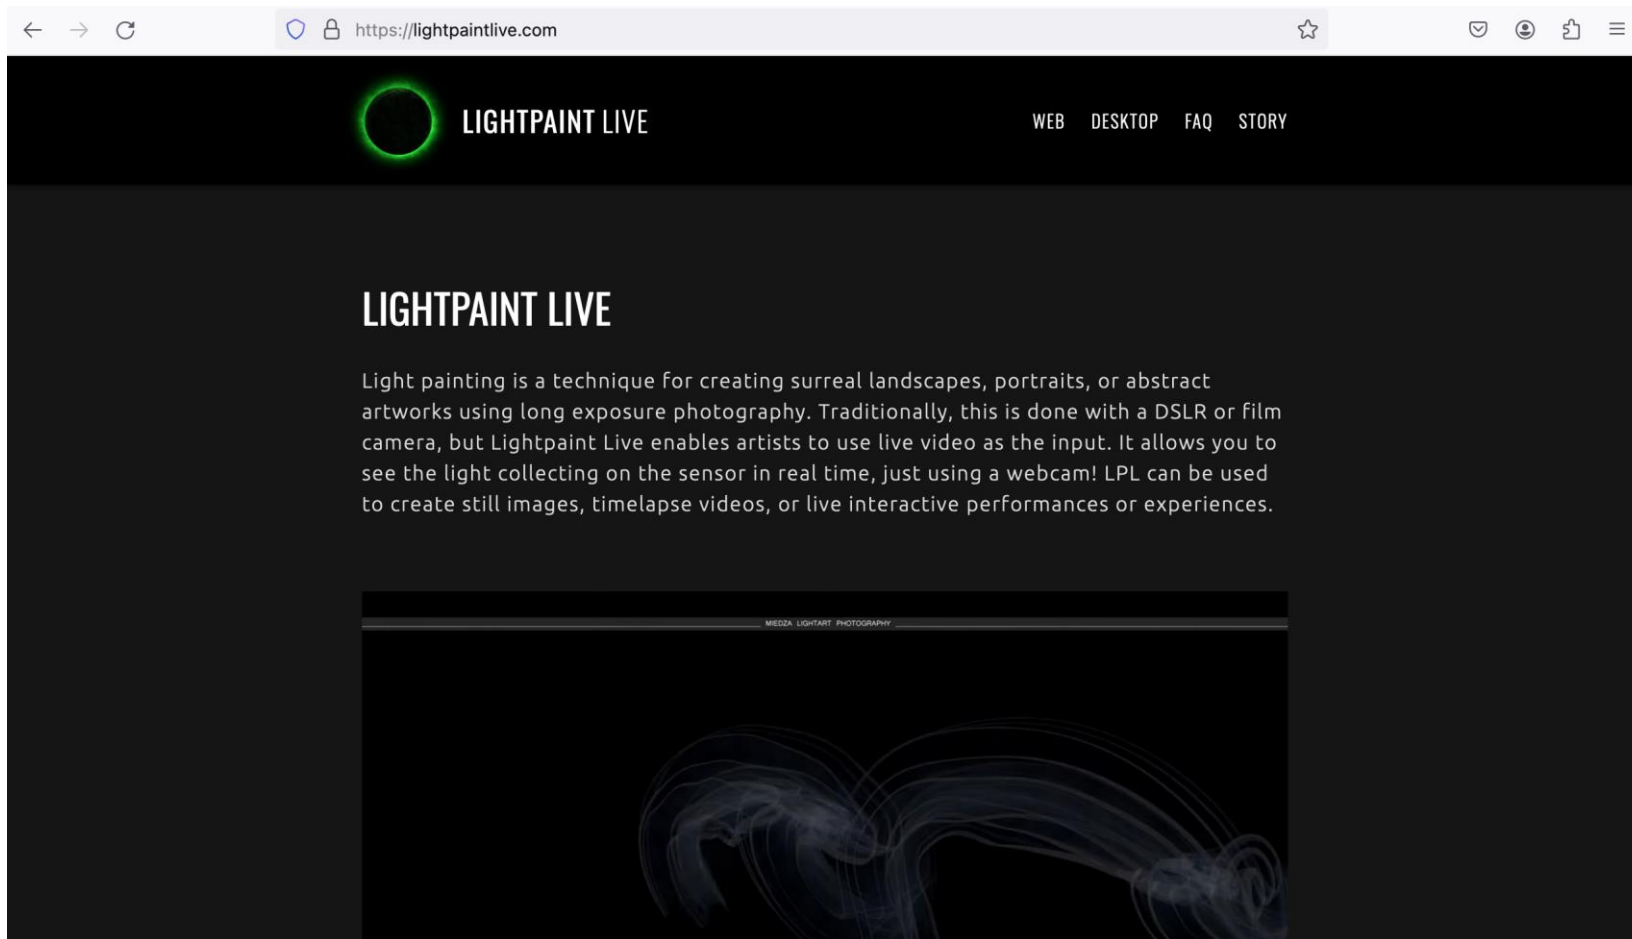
https://lightpaintlive.com

LIGHTPAINT LIVE

WEB DESKTOP FAQ STORY

LIGHTPAINT LIVE

Light painting is a technique for creating surreal landscapes, portraits, or abstract artworks using long exposure photography. Traditionally, this is done with a DSLR or film camera, but Lightpaint Live enables artists to use live video as the input. It allows you to see the light collecting on the sensor in real time, just using a webcam! LPL can be used to create still images, timelapse videos, or live interactive performances or experiences.

MIEDZA LIGHTART PHOTOGRAPHY